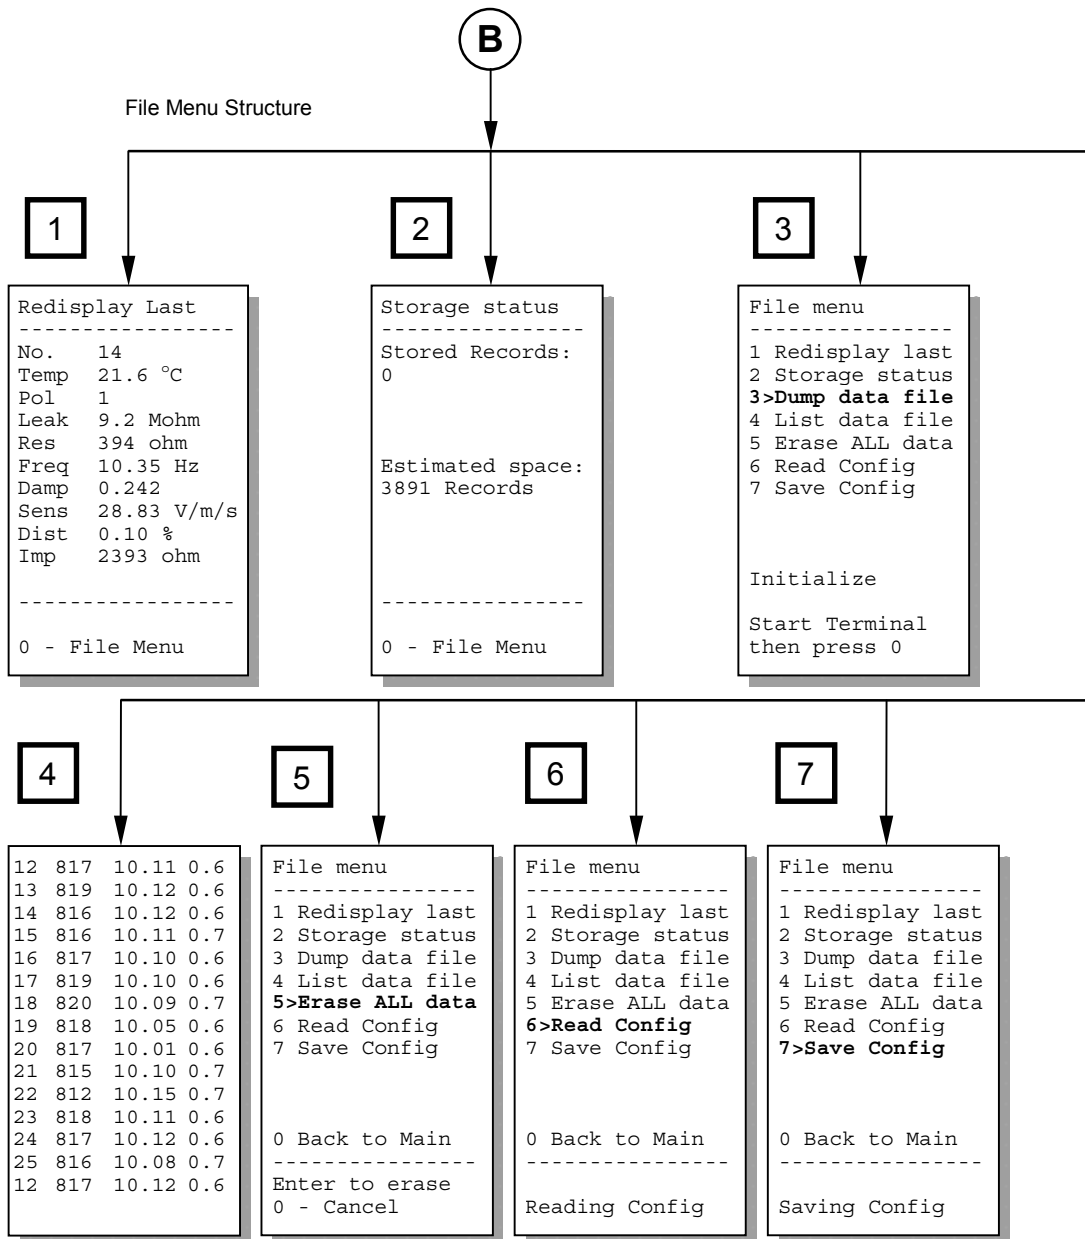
B

File Menu Structure

1

Redisplay Last
-----------------
No. 14
Temp 21.6 °C
Pol 1
Leak 9.2 Mohm
Res 394 ohm
Freq 10.35 Hz
Damp 0.242
Sens 28.83 V/m/s
Dist 0.10 %
Imp 2393 ohm
-----------------
0 - File Menu

2

Storage status
----------------
Stored Records:
0

Estimated space:
3891 Records
----------------
0 - File Menu

3

File menu
----------------
1 Redisplay last
2 Storage status
**3>Dump data file**
4 List data file
5 Erase ALL data
6 Read Config
7 Save Config

Initialize

Start Terminal
then press 0

4

12 817 10.11 0.6
13 819 10.12 0.6
14 816 10.12 0.6
15 816 10.11 0.7
16 817 10.10 0.6
17 819 10.10 0.6
18 820 10.09 0.7
19 818 10.05 0.6
20 817 10.01 0.6
21 815 10.10 0.7
22 812 10.15 0.7
23 818 10.11 0.6
24 817 10.12 0.6
25 816 10.08 0.7
12 817 10.12 0.6

5

File menu
----------------
1 Redisplay last
2 Storage status
3 Dump data file
4 List data file
**5>Erase ALL data**
6 Read Config
7 Save Config

0 Back to Main
----------------
Enter to erase
0 - Cancel

6

File menu
----------------
1 Redisplay last
2 Storage status
3 Dump data file
4 List data file
5 Erase ALL data
**6>Read Config**
7 Save Config

0 Back to Main
----------------
Reading Config

7

File menu
----------------
1 Redisplay last
2 Storage status
3 Dump data file
4 List data file
5 Erase ALL data
6 Read Config
**7>Save Config**

0 Back to Main
----------------
Saving Config